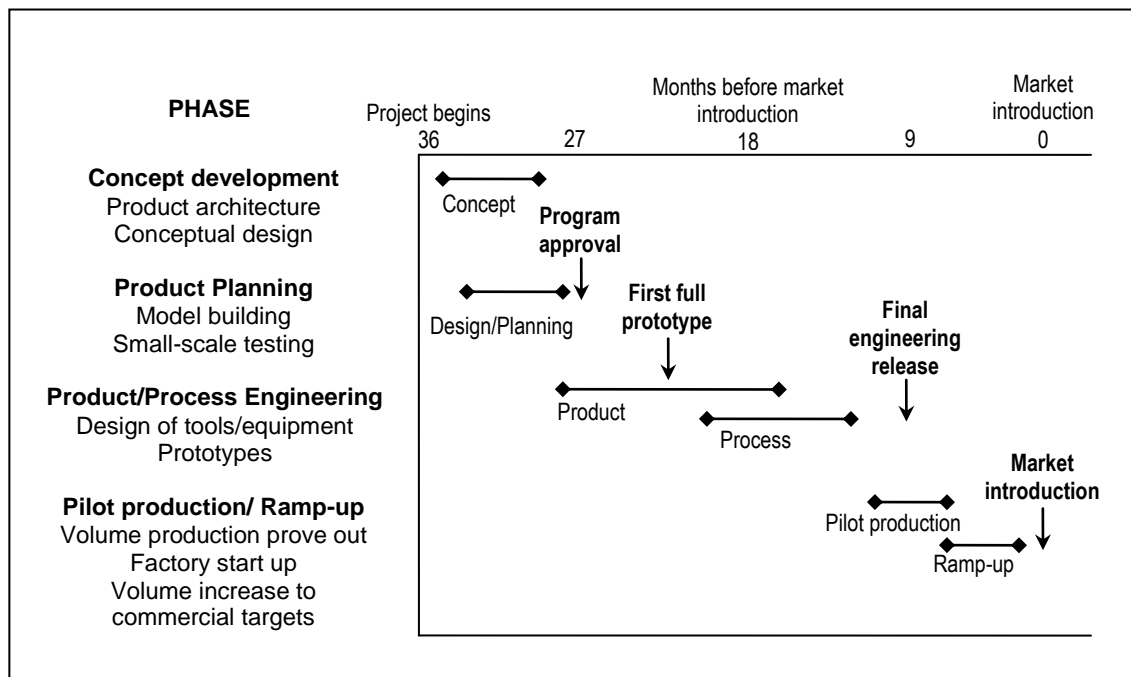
PHASE

Project begins

Months before market introduction

Market introduction

36 27 18 9 0

Concept development
Product architecture
Conceptual design

Concept

Program approval

Product Planning
Model building
Small-scale testing

Design/Planning

First full prototype

Final engineering release

Product/Process Engineering
Design of tools/equipment
Prototypes

Product

Process

Pilot production/ Ramp-up
Volume production prove out
Factory start up
Volume increase to commercial targets

Market introduction

Pilot production

Ramp-up